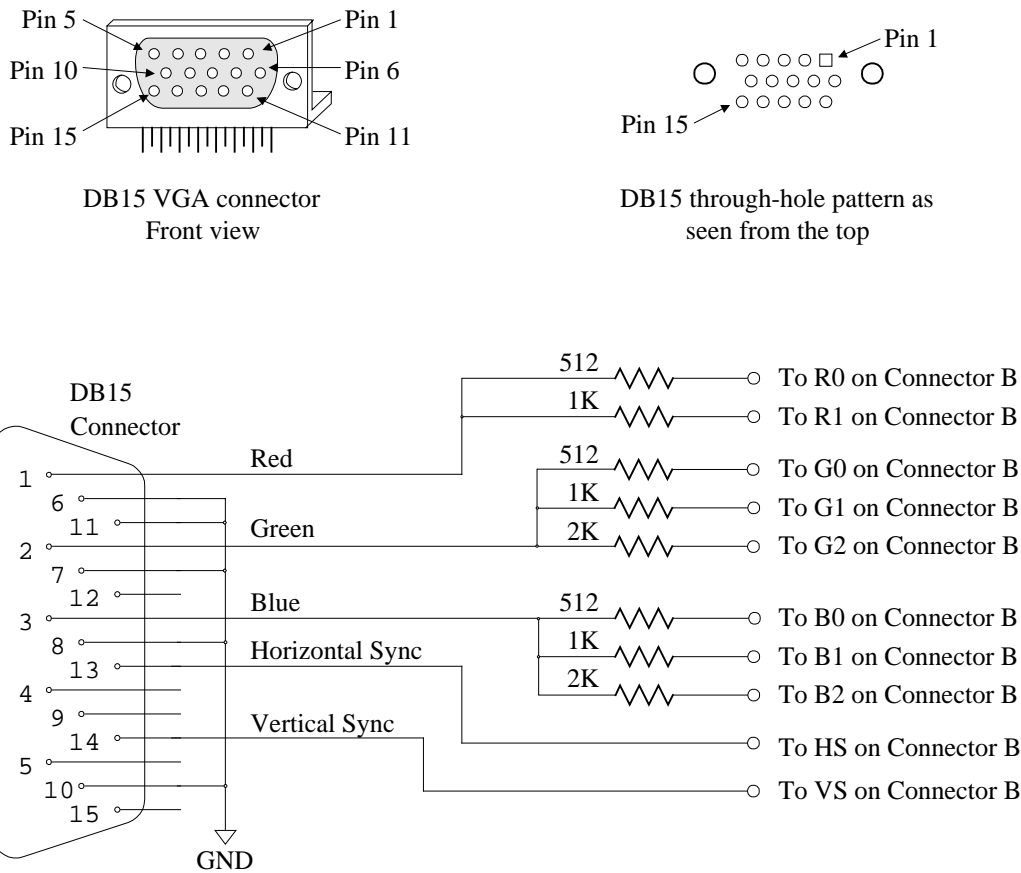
Pin 5
Pin 1
Pin 10
Pin 6
Pin 15
Pin 11

DB15 VGA connector
Front view

Pin 1
Pin 15

DB15 through-hole pattern as
seen from the top

DB15
Connector

1
6
11
2
7
12
3
8
13
4
9
14
5
10
15

Red
Green
Blue
Horizontal Sync
Vertical Sync

GND

512
1K
512
1K
2K
512
1K
2K

To R0 on Connector B
To R1 on Connector B
To G0 on Connector B
To G1 on Connector B
To G2 on Connector B
To B0 on Connector B
To B1 on Connector B
To B2 on Connector B
To HS on Connector B
To VS on Connector B